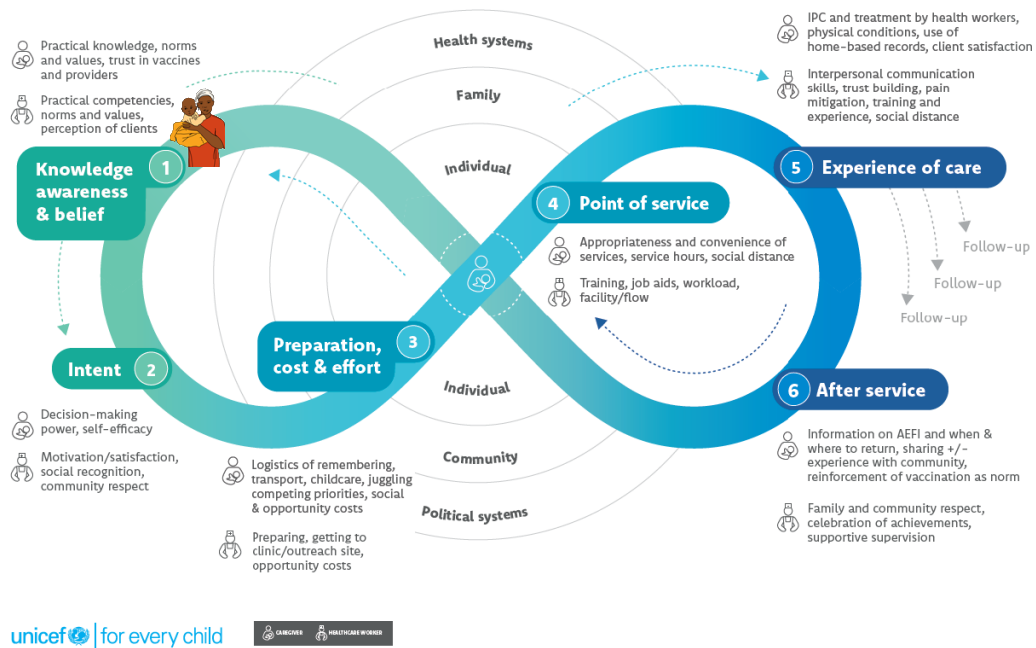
Practical knowledge, norms and values, trust in vaccines and providers

Practical competencies, norms and values, perception of clients

Knowledge awareness & belief 1

Intent 2

Decision-making power, self-efficacy

Motivation/satisfaction, social recognition, community respect

Health systems

Family

Individual

Preparation, cost & effort 3

Individual

Community

Political systems

Logistics of remembering, transport, childcare, juggling competing priorities, social & opportunity costs

Preparing, getting to clinic/outreach site, opportunity costs

4 Point of service

Appropriateness and convenience of services, service hours, social distance

Training, job aids, workload, facility/flow

IPC and treatment by health workers, physical conditions, use of home-based records, client satisfaction

Interpersonal communication skills, trust building, pain mitigation, training and experience, social distance

5 Experience of care

Follow-up

Follow-up

Follow-up

6 After service

Information on AEFI and when & where to return, sharing +/- experience with community, reinforcement of vaccination as norm

Family and community respect, celebration of achievements, supportive supervision

unicef | for every child

CAREGIVER HEALTHCARE WORKER